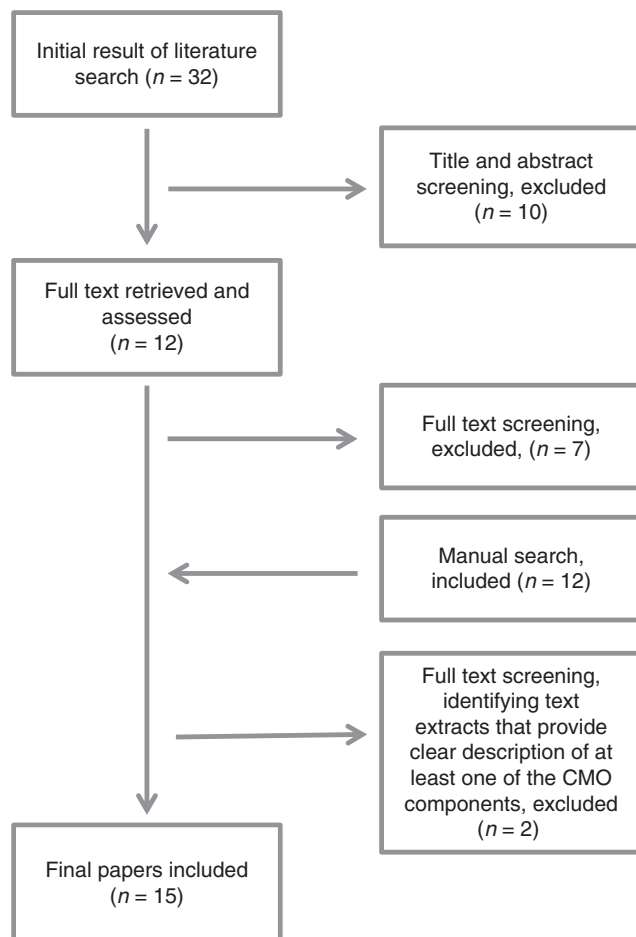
Initial result of literature search ($n = 32$)

Title and abstract screening, excluded ($n = 10$)

Full text retrieved and assessed ($n = 12$)

Full text screening, excluded, ($n = 7$)

Manual search, included ($n = 12$)

Full text screening, identifying text extracts that provide clear description of at least one of the CMO components, excluded ($n = 2$)

Final papers included ($n = 15$)